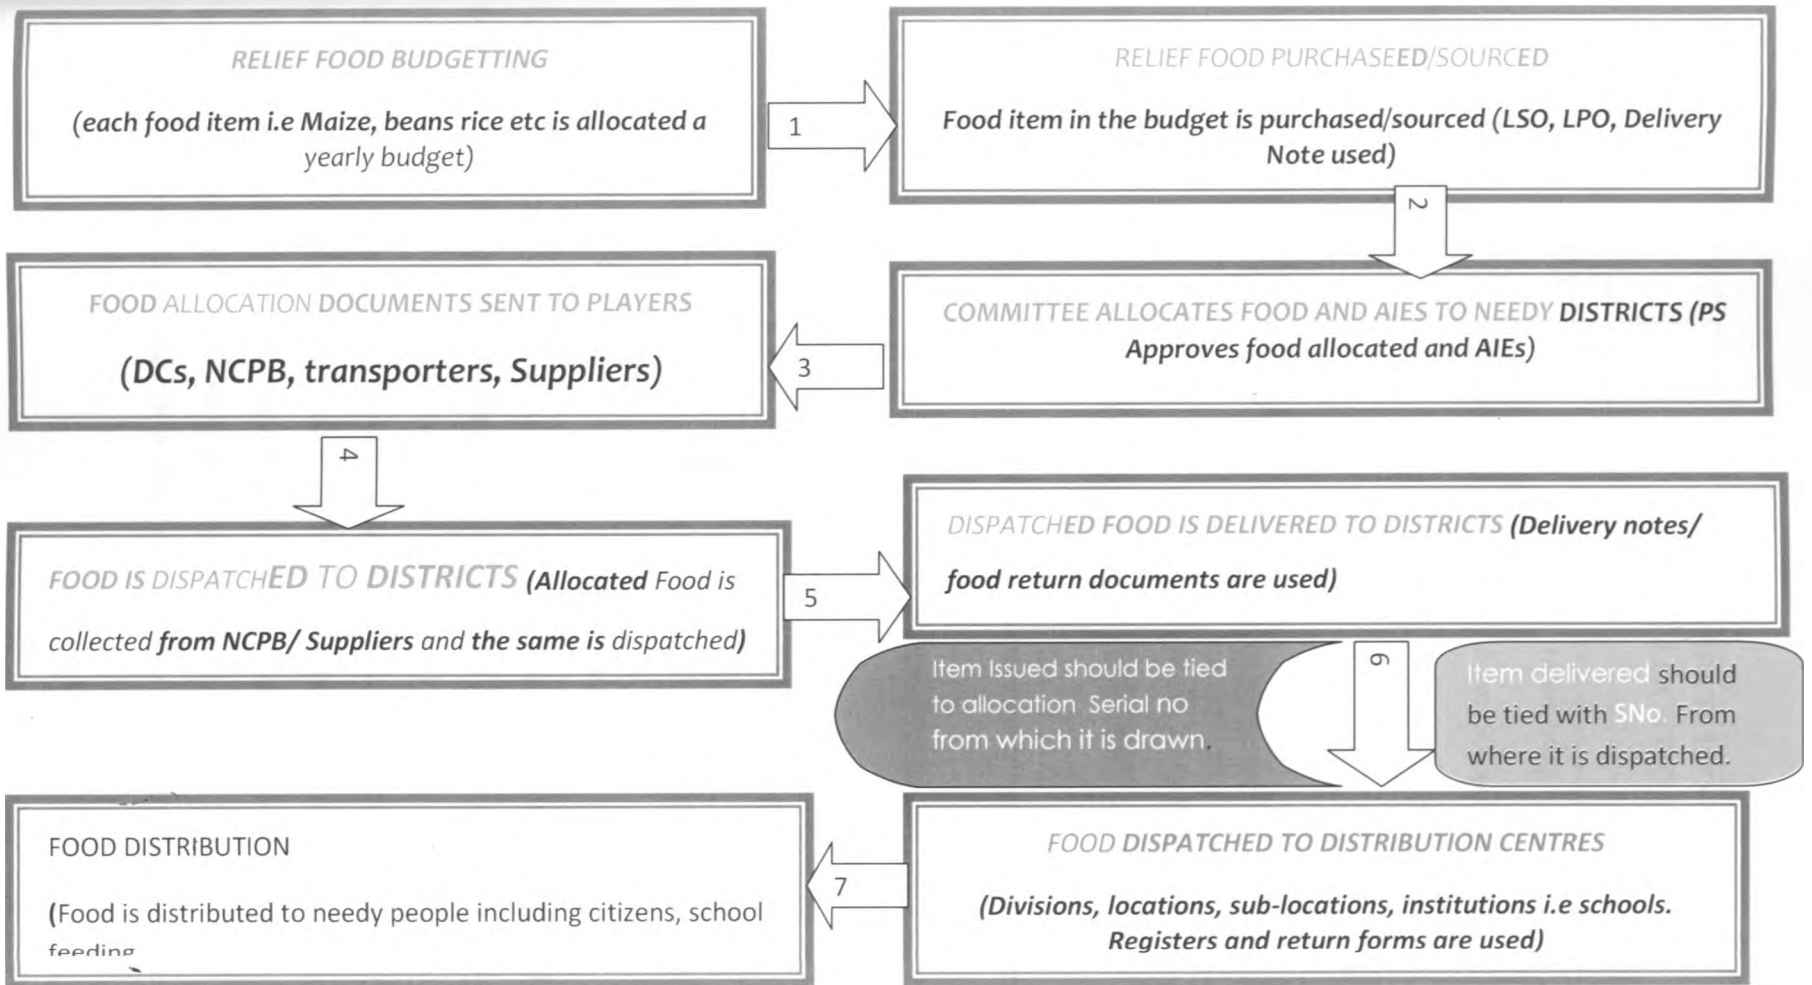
RELIEF FOOD BUDGETTING

(each food item i.e Maize, beans rice etc is allocated a yearly budget)

1

RELIEF FOOD PURCHASEED/SOURCED

Food item in the budget is purchased/sourced (LSO, LPO, Delivery Note used)

2

COMMITTEE ALLOCATES FOOD AND AIES TO NEEDY DISTRICTS (PS Approves food allocated and AIEs)

3

FOOD ALLOCATION DOCUMENTS SENT TO PLAYERS

(DCs, NCPB, transporters, Suppliers)

4

FOOD IS DISPATCHED TO DISTRICTS (Allocated Food is collected from NCPB/ Suppliers and the same is dispatched)

5

DISPATCHED FOOD IS DELIVERED TO DISTRICTS (Delivery notes/ food return documents are used)

Item Issued should be tied to allocation Serial no from which it is drawn.

6

Item delivered should be tied with SNo. From where it is dispatched.

FOOD DISPATCHED TO DISTRIBUTION CENTRES

(Divisions, locations, sub-locations, institutions i.e schools. Registers and return forms are used)

7

FOOD DISTRIBUTION

(Food is distributed to needy people including citizens, school feeding